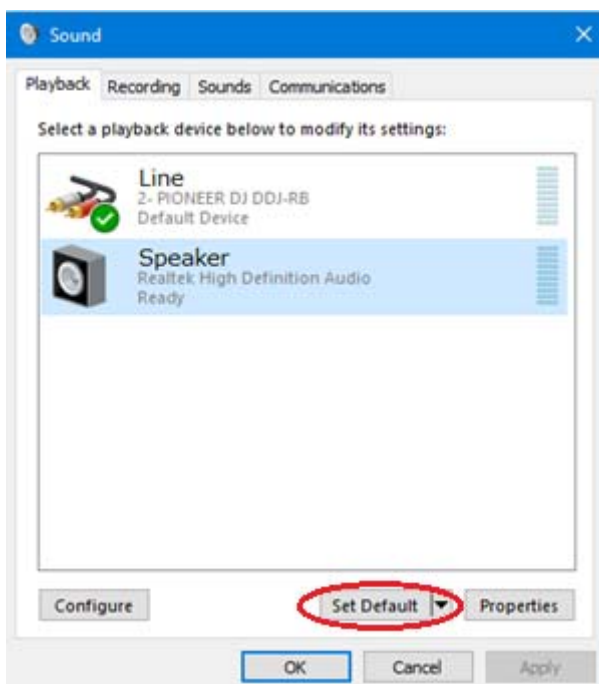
Sound

Playback Recording Sounds Communications

Select a playback device below to modify its settings:

Line
2- PIONEER DJ DDJ-RB
Default Device

Speaker
Realtek High Definition Audio
Ready

Configure

Set Default

Properties

OK

Cancel

Apply